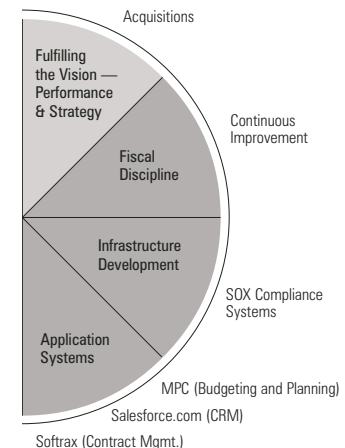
Acquisitions

Fulfilling the Vision — Performance & Strategy

Continuous Improvement

Fiscal Discipline

Infrastructure Development

SOX Compliance Systems

Application Systems

MPC (Budgeting and Planning)

Salesforce.com (CRM)

Softrax (Contract Mgmt.)